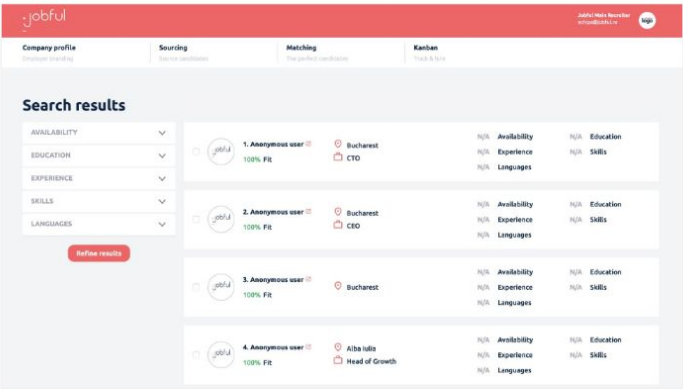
jobful

Jobful Main Recruiter
echipa@jobful.ro

logo

Company profile
Employer branding

Sourcing
Source candidates

Matching
The perfect candidates

Kanban
Track & hire

Search results

AVAILABILITY

EDUCATION

EXPERIENCE

SKILLS

LANGUAGES

Refine results

jobful
1. Anonymous user
100% Fit
Bucharest
CTO
N/A Availability
N/A Experience
N/A Languages
N/A Education
N/A Skills

jobful
2. Anonymous user
100% Fit
Bucharest
CEO
N/A Availability
N/A Experience
N/A Languages
N/A Education
N/A Skills

jobful
3. Anonymous user
100% Fit
Bucharest
N/A Availability
N/A Experience
N/A Languages
N/A Education
N/A Skills

jobful
4. Anonymous user
100% Fit
Alba Iulia
Head of Growth
N/A Availability
N/A Experience
N/A Languages
N/A Education
N/A Skills